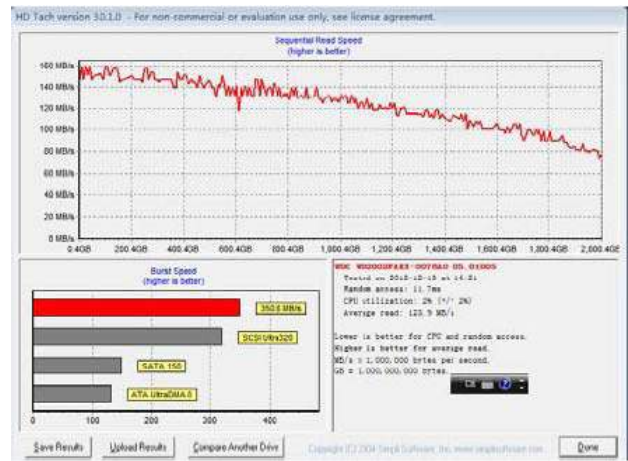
HD Tach version 3.0.1.0 -- For non-commercial or evaluation use only, see license agreement.

Sequential Read Speed
(higher is better)

160 MB/s
140 MB/s
120 MB/s
100 MB/s
80 MB/s
60 MB/s
40 MB/s
20 MB/s
0 MB/s

0.4GB 200.4GB 400.4GB 600.4GB 800.4GB 1,000.4GB 1,200.4GB 1,400.4GB 1,600.4GB 1,800.4GB 2,000.4GE

Burst Speed
(higher is better)

350.6 MB/s
SCSI Ultra320
SATA 150
ATA UltraDMA 6

0 100 200 300 400

WDC WD20EARX-00PASO 05.01D05
Tested on 2012-12-19 at 14:21
Random access: 11.7ms
CPU utilization: 2% (+/- 2%)
Average read: 123.9 MB/s

Lower is better for CPU and random access.
Higher is better for average read.
MB/s = 1,000,000 bytes per second.
GB = 1,000,000,000 bytes.

Save Results
Upload Results
Compare Another Drive
Copyright (C) 2004 Simpli Software, Inc. www.simplisoftware.com
Done